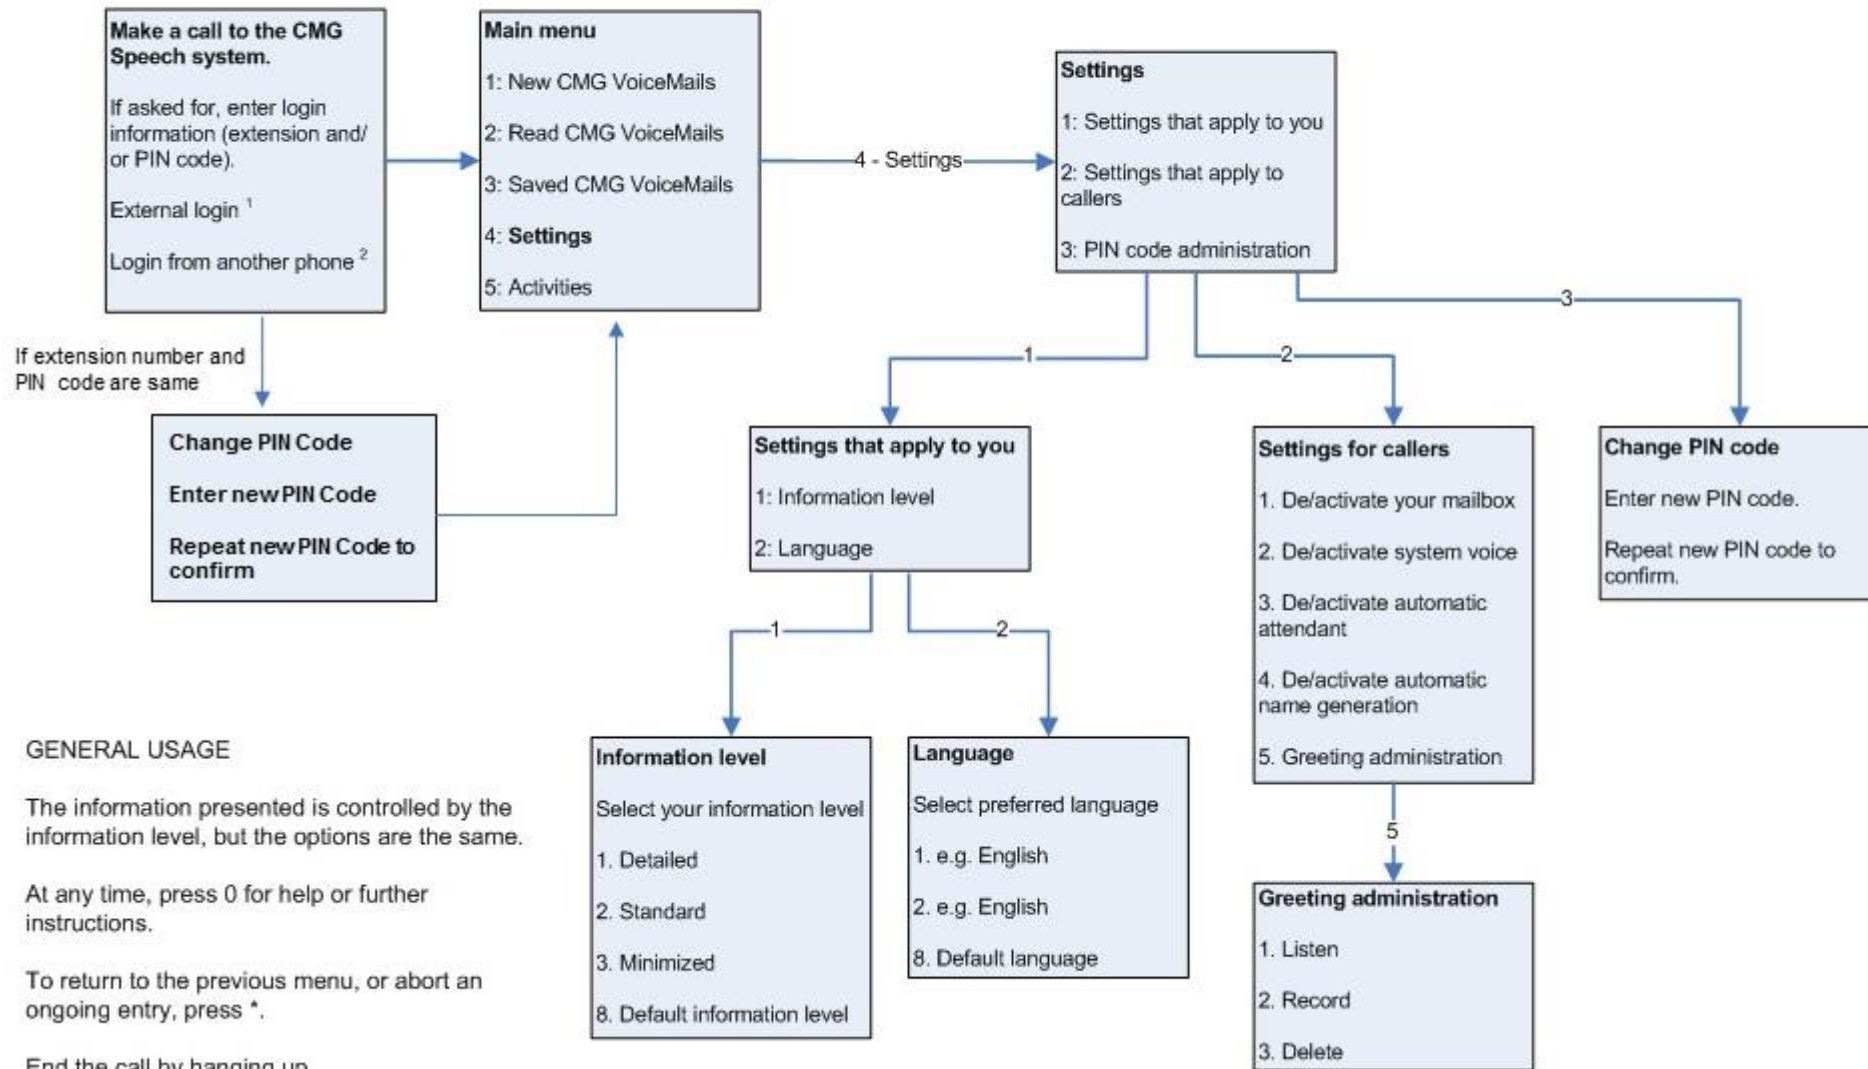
Make a call to the CMG Speech system.

If asked for, enter login information (extension and/ or PIN code).

External login $^1$

Login from another phone $^2$

Main menu

1: New CMG VoiceMails

2: Read CMG VoiceMails

3: Saved CMG VoiceMails

4: Settings

5: Activities

4 - Settings

Settings

1: Settings that apply to you

2: Settings that apply to callers

3: PIN code administration

If extension number and PIN code are same

Change PIN Code

Enter new PIN Code

Repeat new PIN Code to confirm

1

2

3

Settings that apply to you

1: Information level

2: Language

Settings for callers

1. De/activate your mailbox

2. De/activate system voice

3. De/activate automatic attendant

4. De/activate automatic name generation

5. Greeting administration

Change PIN code

Enter new PIN code.

Repeat new PIN code to confirm.

1

2

GENERAL USAGE

The information presented is controlled by the information level, but the options are the same.

At any time, press 0 for help or further instructions.

To return to the previous menu, or abort an ongoing entry, press *.

End the call by hanging up.

Information level

Select your information level

1. Detailed

2. Standard

3. Minimized

8. Default information level

Language

Select preferred language

1. e.g. English

2. e.g. English

8. Default language

5

Greeting administration

1. Listen

2. Record

3. Delete